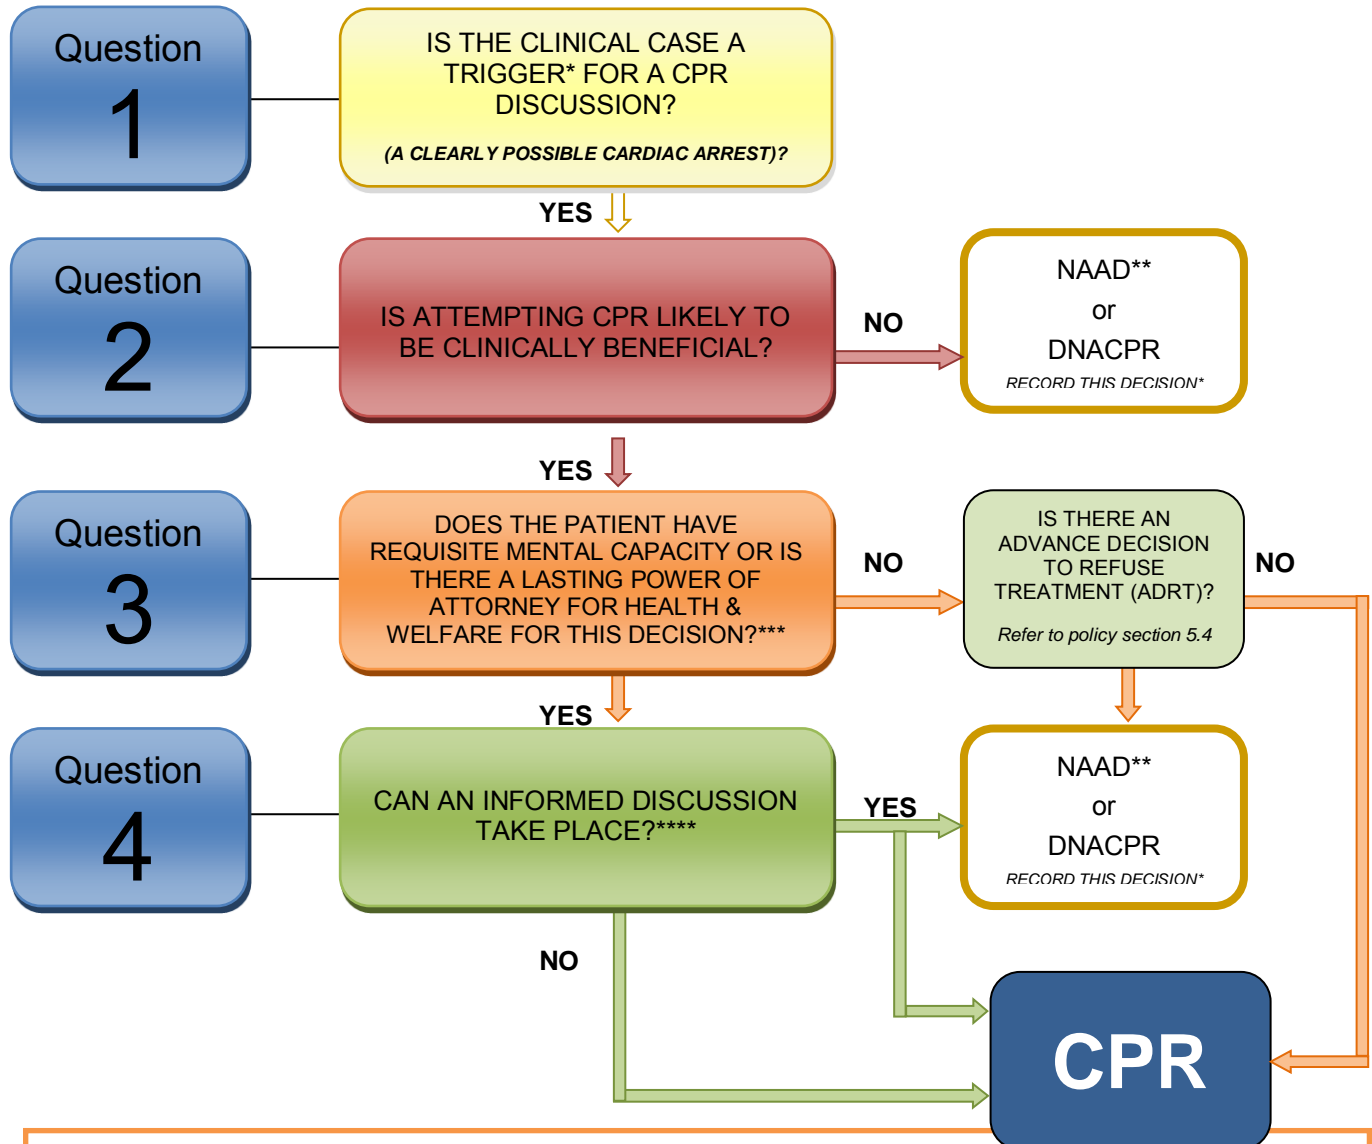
Question 1

IS THE CLINICAL CASE A TRIGGER* FOR A CPR DISCUSSION?

(A CLEARLY POSSIBLE CARDIAC ARREST)?

YES

Question 2

IS ATTEMPTING CPR LIKELY TO BE CLINICALLY BENEFICIAL?

NO

NAAD**
or
DNACPR
RECORD THIS DECISION*

YES

Question 3

DOES THE PATIENT HAVE REQUISITE MENTAL CAPACITY OR IS THERE A LASTING POWER OF ATTORNEY FOR HEALTH & WELFARE FOR THIS DECISION?***

NO

IS THERE AN ADVANCE DECISION TO REFUSE TREATMENT (ADRT)?

Refer to policy section 5.4

NO

YES

Question 4

CAN AN INFORMED DISCUSSION TAKE PLACE?****

YES

NAAD**
or
DNACPR
RECORD THIS DECISION*

NO

CPR